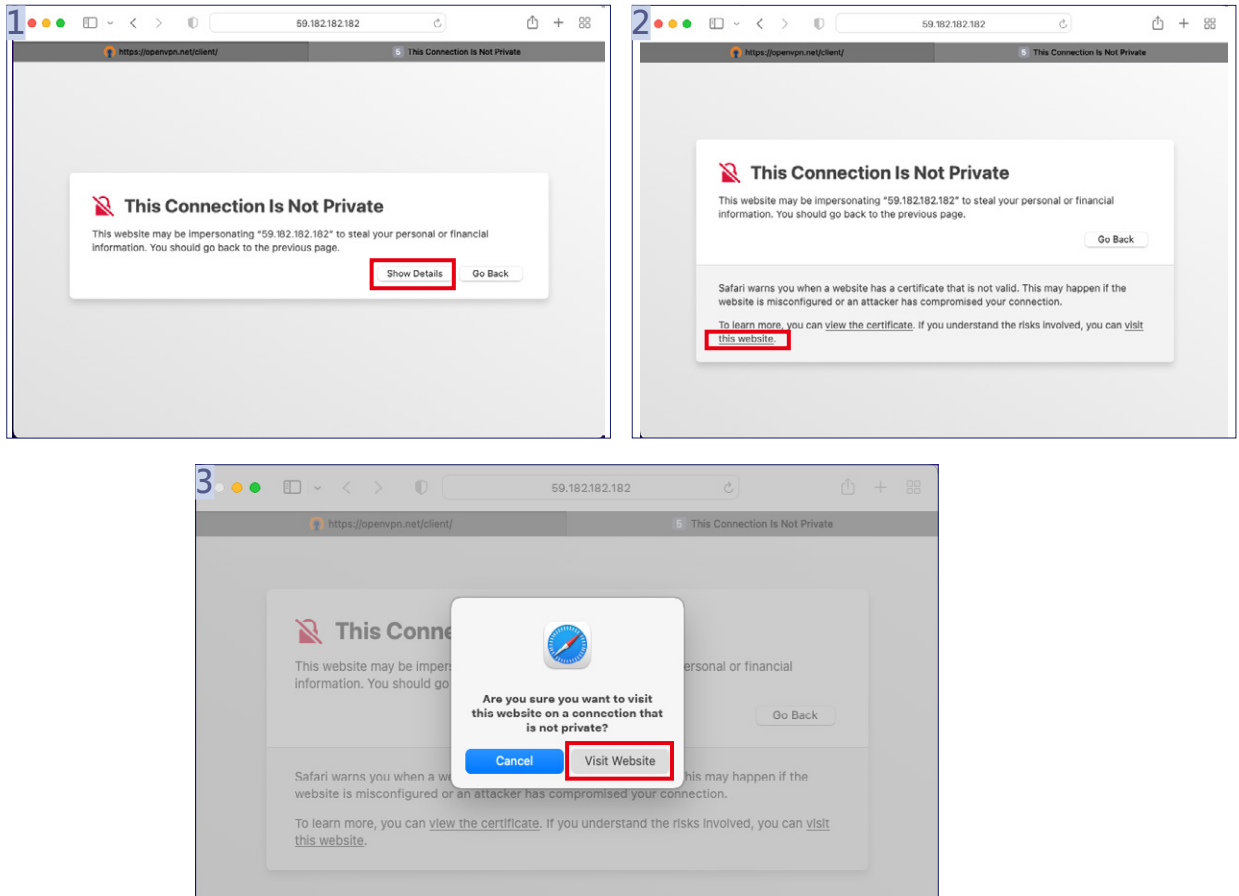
1

59.182.182.182

https://openvpn.net/client/

This Connection Is Not Private

This Connection Is Not Private

This website may be impersonating "59.182.182.182" to steal your personal or financial information. You should go back to the previous page.

Show Details

Go Back

2

59.182.182.182

https://openvpn.net/client/

This Connection Is Not Private

This Connection Is Not Private

This website may be impersonating "59.182.182.182" to steal your personal or financial information. You should go back to the previous page.

Go Back

Safari warns you when a website has a certificate that is not valid. This may happen if the website is misconfigured or an attacker has compromised your connection.

To learn more, you can view the certificate. If you understand the risks involved, you can visit this website.

3

59.182.182.182

https://openvpn.net/client/

This Connection Is Not Private

This Conne

This website may be impers personal or financial information. You should go

Go Back

Are you sure you want to visit this website on a connection that is not private?

Cancel

Visit Website

Safari warns you when a w may happen if the website is misconfigured or an attacker has compromised your connection.

To learn more, you can view the certificate. If you understand the risks involved, you can visit this website.